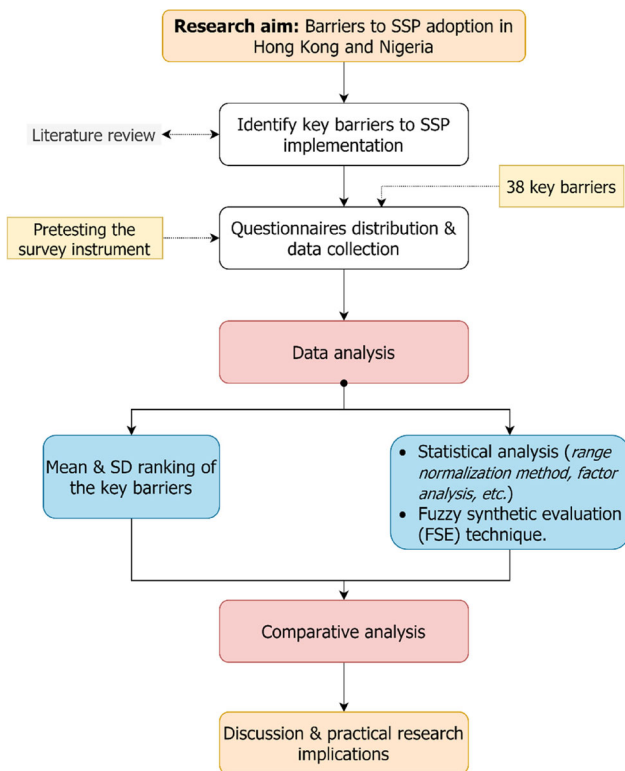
**Research aim:** Barriers to SSP adoption in Hong Kong and Nigeria

Literature review

Identify key barriers to SSP implementation

38 key barriers

Pretesting the survey instrument

Questionnaires distribution & data collection

Data analysis

Mean & SD ranking of the key barriers

- Statistical analysis (*range normalization method, factor analysis, etc.*)
- Fuzzy synthetic evaluation (FSE) technique.

Comparative analysis

Discussion & practical research implications